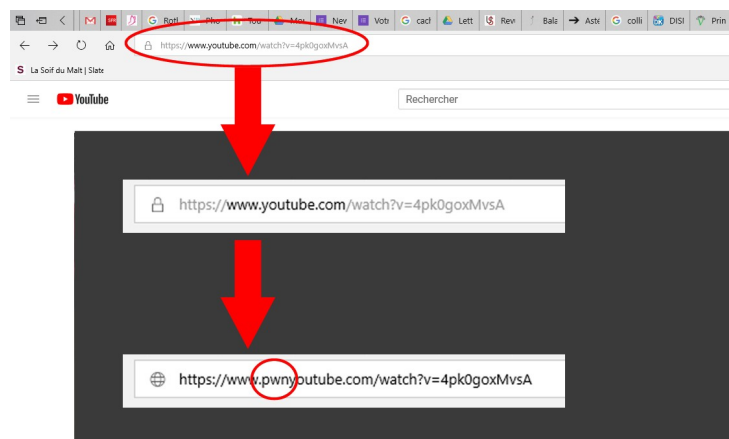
Rotl Pho You Mo Nev Vot cach Lett Rev Bala Aste colli DISI Prin

https://www.youtube.com/watch?v=4pk0goxMvsA

S La Soif du Malt | Slate

YouTube

Rechercher

https://www.youtube.com/watch?v=4pk0goxMvsA

https://www.pwnyoutube.com/watch?v=4pk0goxMvsA